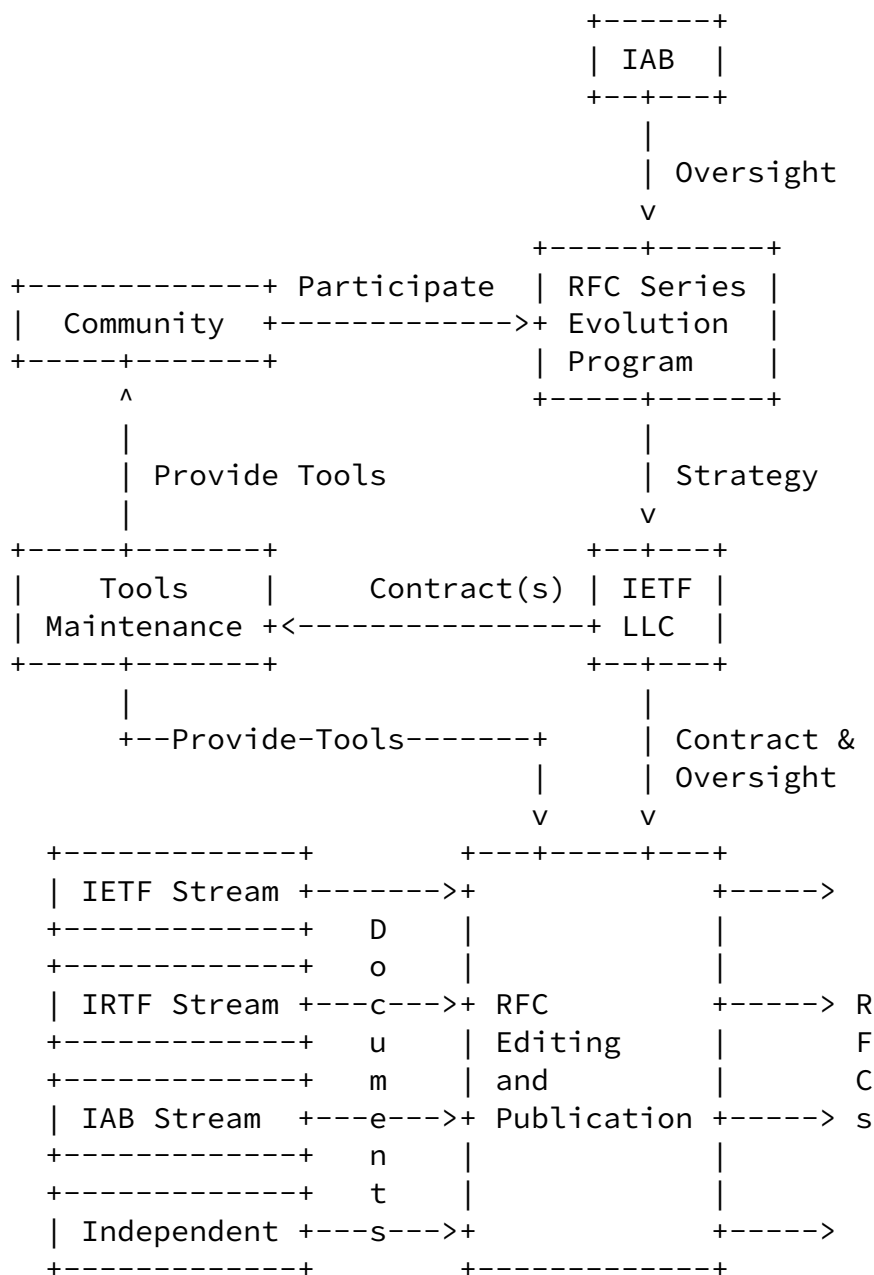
IAB

Oversight

RFC Series Evolution Program

Participate

Community

Provide Tools

Strategy

Tools Maintenance

Contract(s)

IETF LLC

Provide-Tools

Contract & Oversight

IETF Stream

IRTF Stream

IAB Stream

Independent

Documents

RFC Editing and Publication

RFCs